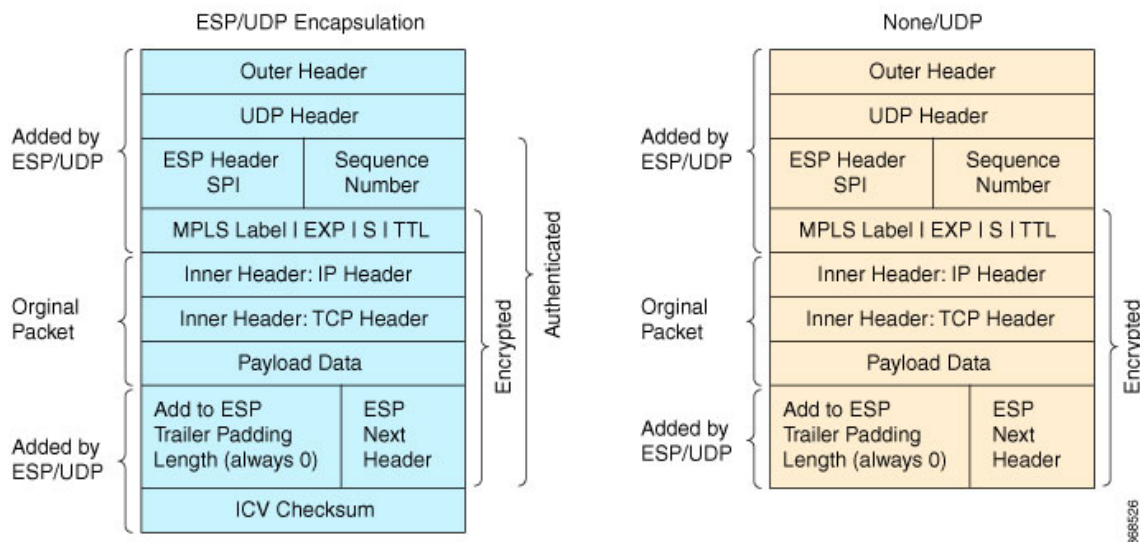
ESP/UDP Encapsulation

Added by ESP/UDP

| Outer Header | |
|---|---|
| UDP Header | |
| ESP Header SPI | Sequence Number |
| MPLS Label I EXP I S I TTL | |
| Inner Header: IP Header | |
| Inner Header: TCP Header | |
| Payload Data | |
| Add to ESP Trailer Padding Length (always 0) | ESP Next Header |
| ICV Checksum | |

Orginal Packet

Added by ESP/UDP

Encrypted

Authenticated

None/UDP

Added by ESP/UDP

| Outer Header | |
|---|---|
| UDP Header | |
| ESP Header SPI | Sequence Number |
| MPLS Label I EXP I S I TTL | |
| Inner Header: IP Header | |
| Inner Header: TCP Header | |
| Payload Data | |
| Add to ESP Trailer Padding Length (always 0) | ESP Next Header |

Orginal Packet

Added by ESP/UDP

Encrypted

368526